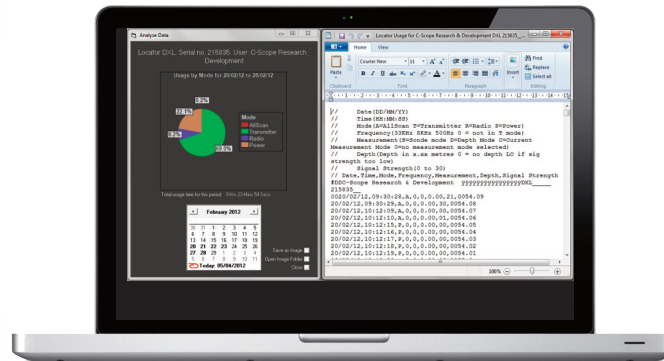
Analyse Data

Locator DXL Serial no: 215835 User: C-Scope Research Development

Usage by Mode for 20/02/12 to 20/02/12

22.1%
0.2%
6.3%
69.8%

Mode
AllScan
Transmitter
Radio
Power

Total usage time for this period: 0 Hrs 23 Mins 54 Secs

February 2012

| | | | | | | |
|---|---|---|---|---|---|---|
| 30 | 31 | 1 | 2 | 3 | 4 | 5 |
| 6 | 7 | 8 | 9 | 10 | 11 | 12 |
| 13 | 14 | 15 | 16 | 17 | 18 | 19 |
| 20 | 21 | 22 | 23 | 24 | 25 | 26 |
| 27 | 28 | 29 | 1 | 2 | 3 | 4 |
| 5 | 6 | 7 | 8 | 9 | 10 | 11 |

Today: 05/04/2012

Save as Image
Open Image Folder
Close

Locator Usage for C-Scope Research & Development DXL 215835

Home View

Paste
Clipboard
Courier New 11
Font
Paragraph
Insert
Find
Replace
Select all
Editing

//	Date(DD/MM/YY)
//	Time(HH:MM:SS)
//	Mode(A=AllScan T=Transmitter R=Radio P=Power)
//	Frequency(33KHz 8KHz 500Hz 0 = not in T mode)
//	Measurement(S=Sonde mode D=Depth Mode C=Current Measurement Mode D=no measurement mode selected)
//	Depth(Depth in x.xx metres 0 = no depth LO if sig strength too low)
//	Signal Strength(0 to 30)
# Date,Time,Mode,Frequency,Measurement,Depth,Signal Strength
#CDC-Scope Research & Development ????????????DXL_____ 215835_
0020/02/12,09:30:28,A,0,0,0.00,21,0054.09
20/02/12,09:30:25,A,0,0,0.00,30,0054.08
20/02/12,10:12:09,A,0,0,0.01,0054.07
20/02/12,10:12:10,A,0,0,0.01,0054.06
20/02/12,10:12:15,P,0,0,0.00,0054.05
20/02/12,10:12:16,P,0,0,0.00,0054.04
20/02/12,10:12:17,P,0,0,0.00,0054.03
20/02/12,10:12:18,P,0,0,0.00,0054.02
20/02/12,10:12:19,P,0,0,0.00,0054.01

100%